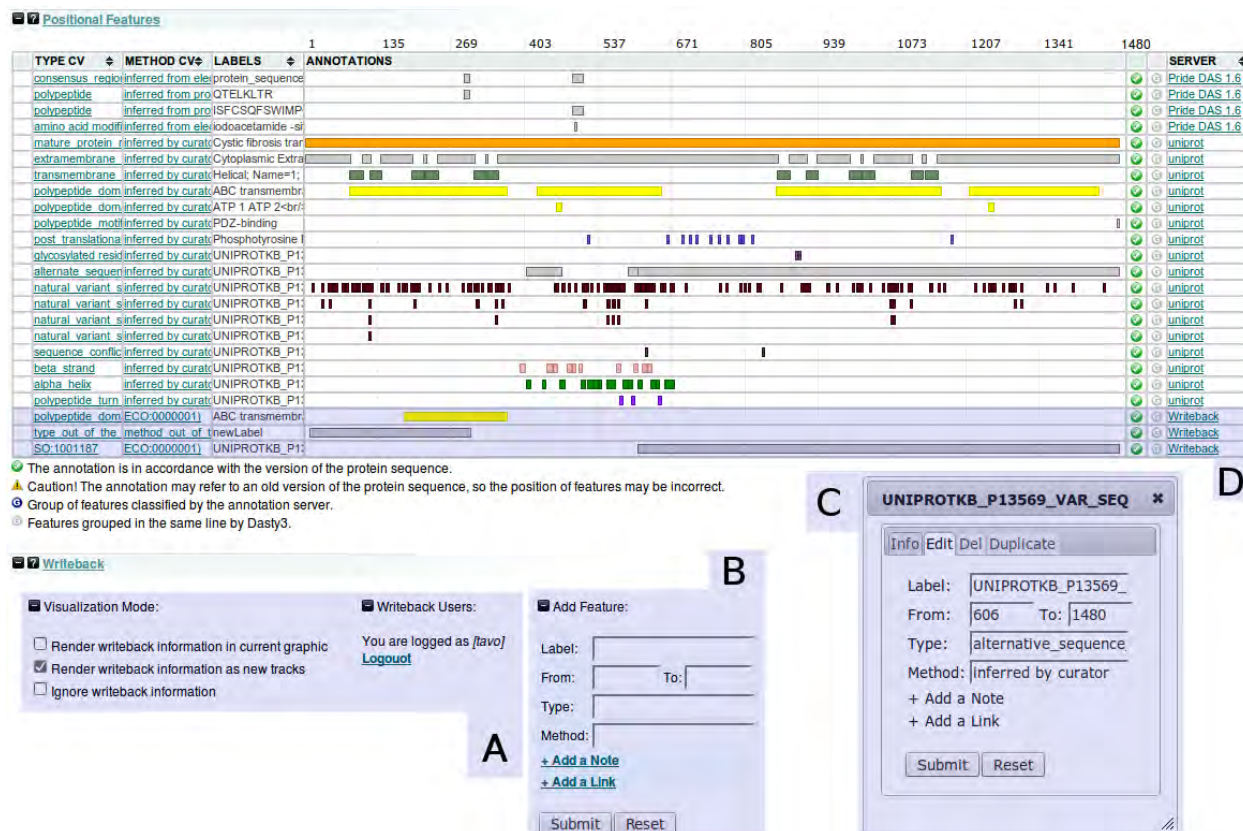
Positional Features

| TYPE CV | METHOD CV | LABELS | ANNOTATIONS | | | SERVER |
|---|---|---|---|---|---|---|
| consensus_regio | inferred from ele | protein_sequence | | | | Pride DAS 1.6 |
| polypeptide | inferred from pro | QTELKLTR | | | | Pride DAS 1.6 |
| polypeptide | inferred from pro | ISFCSQFSWIMP | | | | Pride DAS 1.6 |
| amino acid modifi | inferred from ele | iodoacetamide -s | | | | Pride DAS 1.6 |
| mature_protein_r | inferred by curato | Cystic fibrosis tran | | | | uniprot |
| extramembrane_ | inferred by curato | Cytoplasmic Extra | | | | uniprot |
| transmembrane_ | inferred by curato | Helical; Name=1; | | | | uniprot |
| polypeptide_dom | inferred by curato | ABC transmembra | | | | uniprot |
| polypeptide_dom | inferred by curato | ATP 1 ATP 2<br/ | | | | uniprot |
| polypeptide_moti | inferred by curato | PDZ-binding | | | | uniprot |
| post_translationa | inferred by curato | Phosphotyrosine | | | | uniprot |
| glycosylated_resid | inferred by curato | UNIPROTKB_P1 | | | | uniprot |
| alternate_sequen | inferred by curato | UNIPROTKB_P1 | | | | uniprot |
| natural_variant_s | inferred by curato | UNIPROTKB_P1 | | | | uniprot |
| natural_variant_s | inferred by curato | UNIPROTKB_P1 | | | | uniprot |
| natural_variant_s | inferred by curato | UNIPROTKB_P1 | | | | uniprot |
| natural_variant_s | inferred by curato | UNIPROTKB_P1 | | | | uniprot |
| sequence_conflic | inferred by curato | UNIPROTKB_P1 | | | | uniprot |
| beta_strand | inferred by curato | UNIPROTKB_P1 | | | | uniprot |
| alpha_helix | inferred by curato | UNIPROTKB_P1 | | | | uniprot |
| polypeptide_turn | inferred by curato | UNIPROTKB_P1 | | | | uniprot |
| polypeptide_dom | ECO:0000001) | ABC transmembra | | | | Writeback |
| type_out_of_the | method_out_of_t | newLabel | | | | Writeback |
| SO:1001187 | ECO:0000001) | UNIPROTKB_P1 | | | | Writeback |

1 135 269 403 537 671 805 939 1073 1207 1341 1480

The annotation is in accordance with the version of the protein sequence.
Caution! The annotation may refer to an old version of the protein sequence, so the position of features may be incorrect.
Group of features classified by the annotation server.
Features grouped in the same line by Dasty3.

Writeback

Visualization Mode:
Render writeback information in current graphic
Render writeback information as new tracks
Ignore writeback information

Writeback Users:
You are logged as [tavo]
Logouot

A

B

Add Feature:
Label:
From: To:
Type:
Method:
+ Add a Note
+ Add a Link
Submit Reset

C

UNIPROTKB_P13569_VAR_SEQ
Info Edit Del Duplicate
Label: UNIPROTKB_P13569_
From: 606 To: 1480
Type: alternative_sequence
Method: inferred by curator
+ Add a Note
+ Add a Link
Submit Reset

D